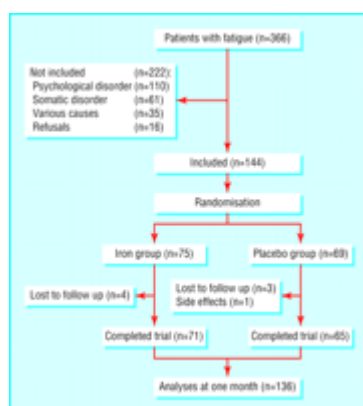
Patients with fatigue (n=366)

Not included (n=222):
Psychological disorder (n=110)
Somatic disorder (n=61)
Various causes (n=35)
Refusals (n=16)

Included (n=144)

Randomisation

Iron group (n=75)

Placebo group (n=69)

Lost to follow up (n=4)

Lost to follow up (n=3)
Side effects (n=1)

Completed trial (n=71)

Completed trial (n=65)

Analyses at one month (n=136)